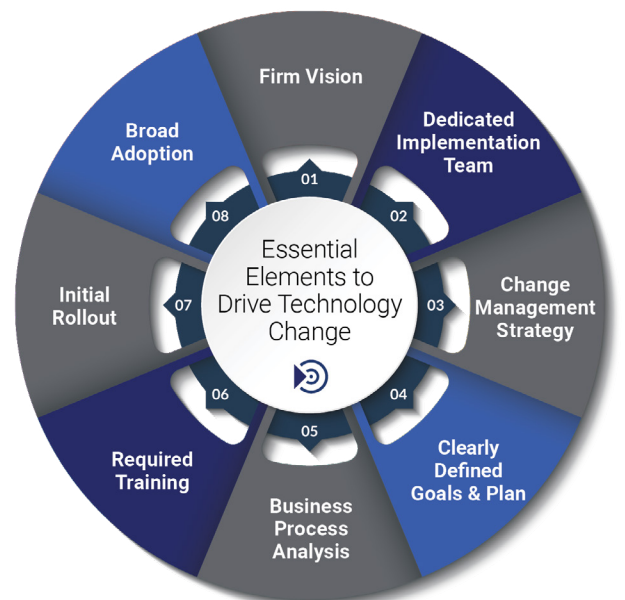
Essential Elements to Drive Technology Change

01
Firm Vision

02
Dedicated Implementation Team

03
Change Management Strategy

04
Clearly Defined Goals & Plan

05
Business Process Analysis

06
Required Training

07
Initial Rollout

08
Broad Adoption